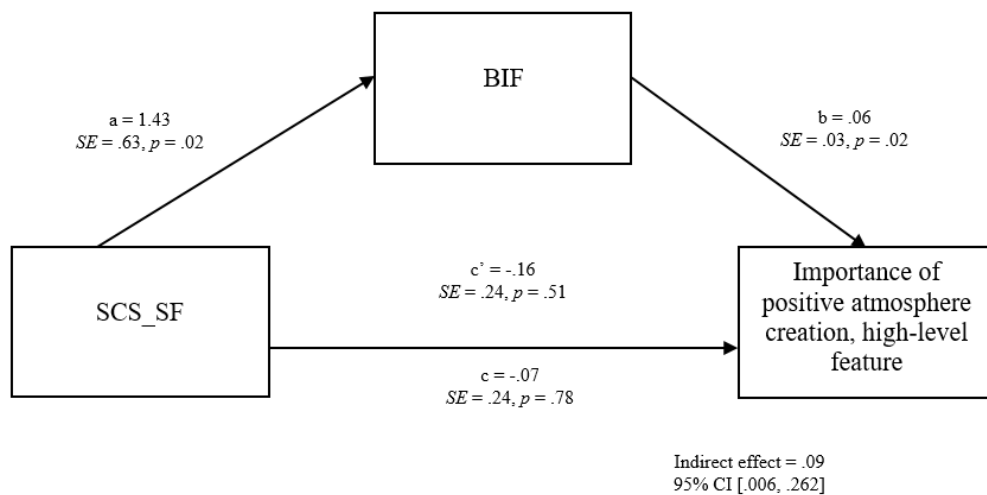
BIF

a = 1.43
$SE$ = .63, $p$ = .02

b = .06
$SE$ = .03, $p$ = .02

SCS_SF

c' = -.16
$SE$ = .24, $p$ = .51

c = -.07
$SE$ = .24, $p$ = .78

Importance of positive atmosphere creation, high-level feature

Indirect effect = .09
95% CI [.006, .262]